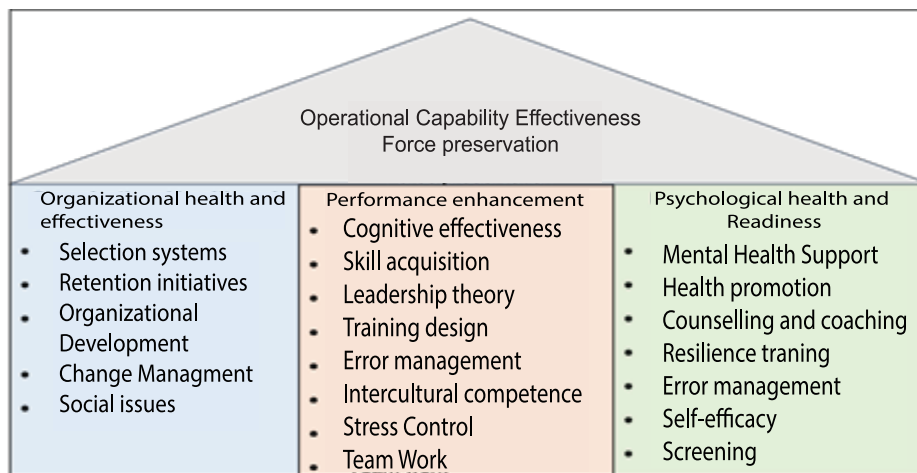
Operational Capability Effectiveness
Force preservation

Organizational health and effectiveness
- Selection systems
- Retention initiatives
- Organizational Development
- Change Managment
- Social issues

Performance enhancement
- Cognitive effectiveness
- Skill acquisition
- Leadership theory
- Training design
- Error management
- Intercultural competence
- Stress Control
- Team Work

Psychological health and Readiness
- Mental Health Support
- Health promotion
- Counselling and coaching
- Resilience traning
- Error management
- Self-efficacy
- Screening